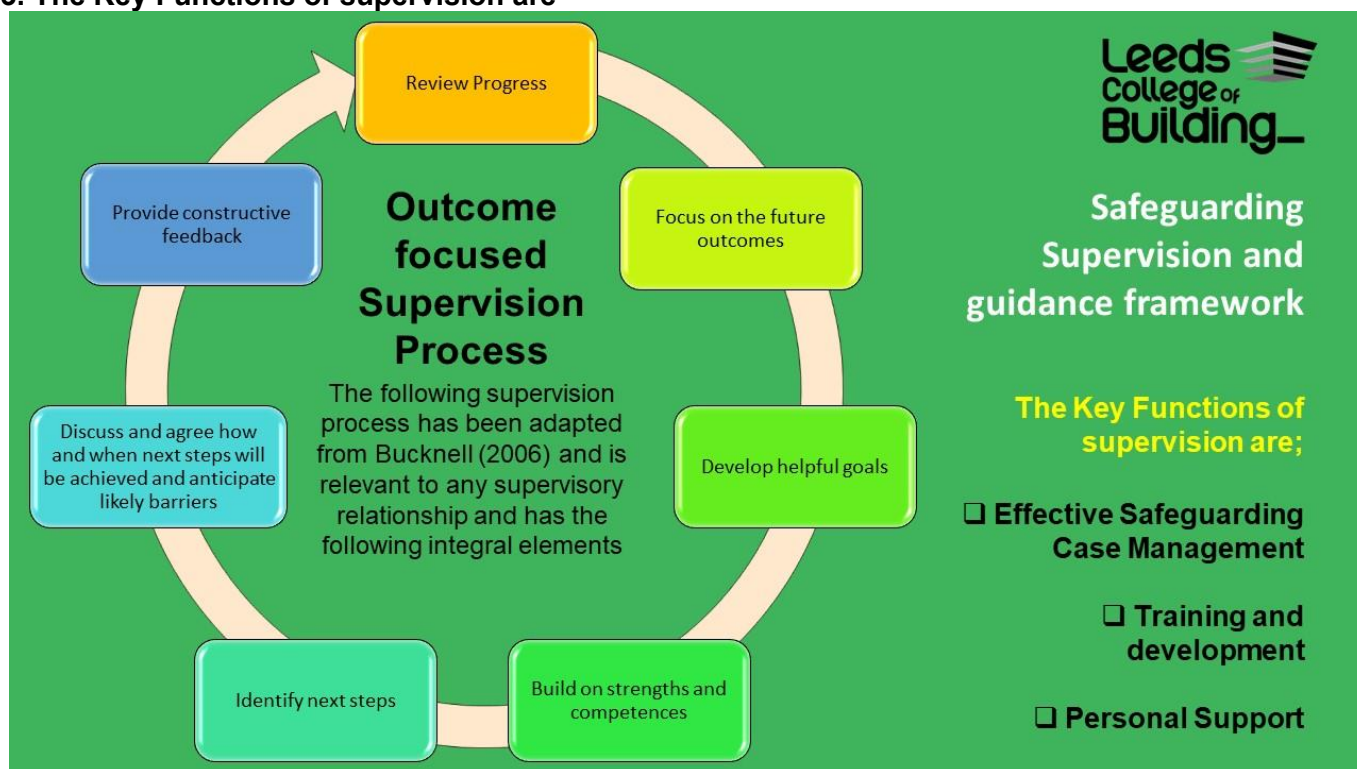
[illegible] The Key Functions of supervision are

Review Progress

Focus on the future outcomes

Develop helpful goals

Build on strengths and competences

Identify next steps

Discuss and agree how and when next steps will be achieved and anticipate likely barriers

Provide constructive feedback

Outcome focused Supervision Process

The following supervision process has been adapted from Bucknell (2006) and is relevant to any supervisory relationship and has the following integral elements

Leeds College of Building

Safeguarding Supervision and guidance framework

The Key Functions of supervision are;

❑ Effective Safeguarding Case Management

❑ Training and development

❑ Personal Support